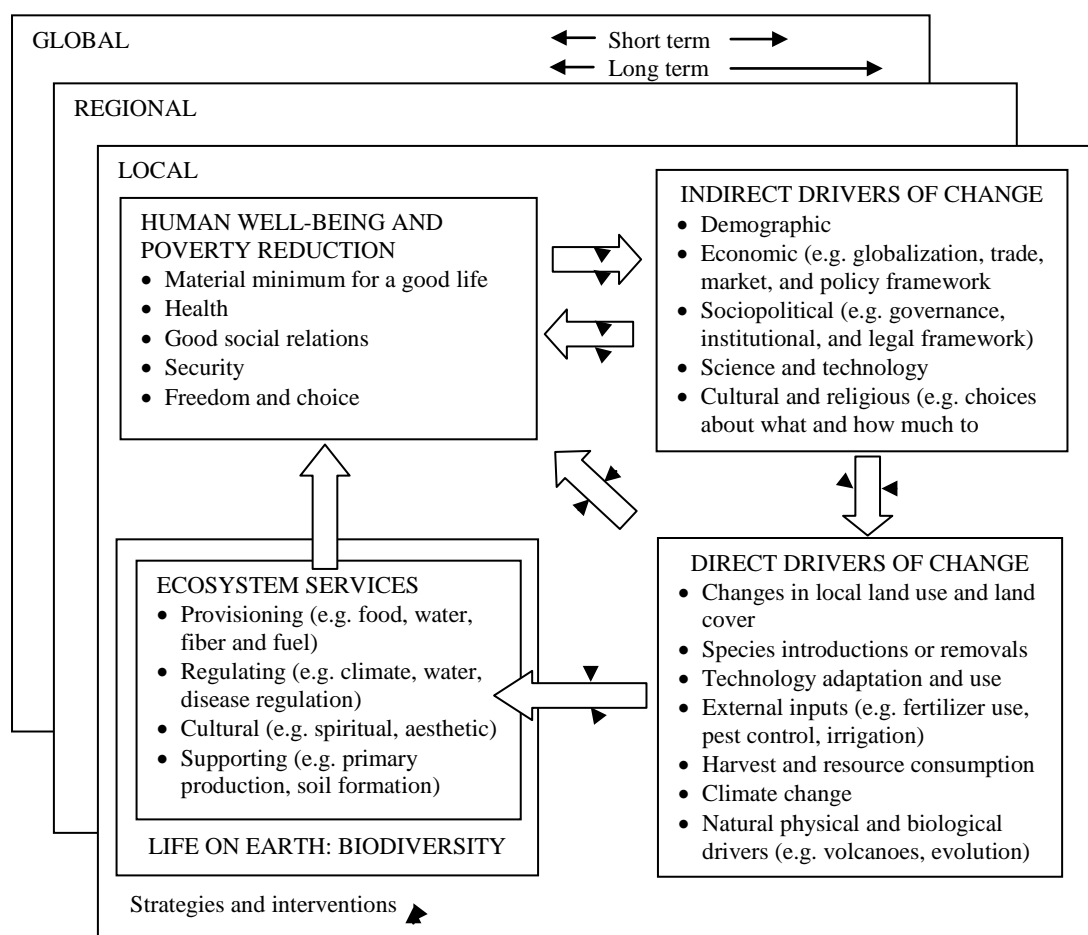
GLOBAL

Short term

Long term

REGIONAL

LOCAL

HUMAN WELL-BEING AND POVERTY REDUCTION
- Material minimum for a good life
- Health
- Good social relations
- Security
- Freedom and choice

INDIRECT DRIVERS OF CHANGE
- Demographic
- Economic (e.g. globalization, trade, market, and policy framework
- Sociopolitical (e.g. governance, institutional, and legal framework)
- Science and technology
- Cultural and religious (e.g. choices about what and how much to

ECOSYSTEM SERVICES
- Provisioning (e.g. food, water, fiber and fuel)
- Regulating (e.g. climate, water, disease regulation)
- Cultural (e.g. spiritual, aesthetic)
- Supporting (e.g. primary production, soil formation)

LIFE ON EARTH: BIODIVERSITY

DIRECT DRIVERS OF CHANGE
- Changes in local land use and land cover
- Species introductions or removals
- Technology adaptation and use
- External inputs (e.g. fertilizer use, pest control, irrigation)
- Harvest and resource consumption
- Climate change
- Natural physical and biological drivers (e.g. volcanoes, evolution)

Strategies and interventions